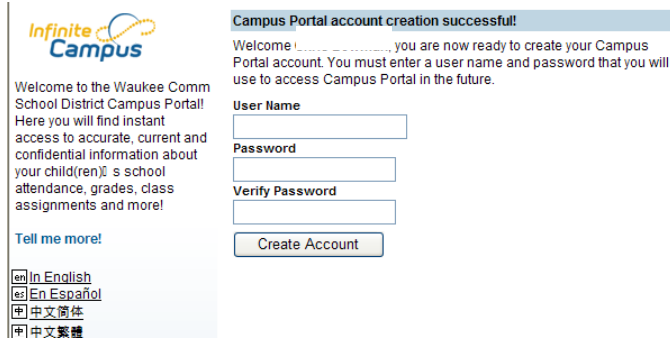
Infinite Campus

Welcome to the Waukee Comm School District Campus Portal! Here you will find instant access to accurate, current and confidential information about your child(ren)� s school attendance, grades, class assignments and more!

Tell me more!

en In English
es En Español
中 中文简体
中 中文繁體

Campus Portal account creation successful!

Welcome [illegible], you are now ready to create your Campus Portal account. You must enter a user name and password that you will use to access Campus Portal in the future.

User Name

Password

Verify Password

Create Account